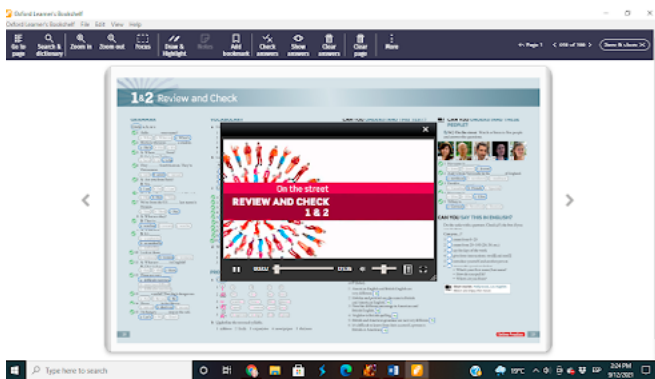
Oxford Learner's Bookshelf

Oxford Learner's Bookshelf File Edit View Help

Go to page
Search & dictionary
Zoom in
Zoom out
Focus
Draw & Highlight
Notes
Add bookmark
Check answers
Show answers
Clear answers
Clear page
More

Page 1
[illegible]
Show & share

1&2 Review and Check

GRAMMAR

VOCABULARY

CAN YOU UNDERSTAND THIS TEXT?

CAN YOU UNDERSTAND THESE PEOPLE?

CAN YOU SAY THIS IN ENGLISH?

On the street
REVIEW AND CHECK
1 & 2

Type here to search

3:24 PM
9/12/2021